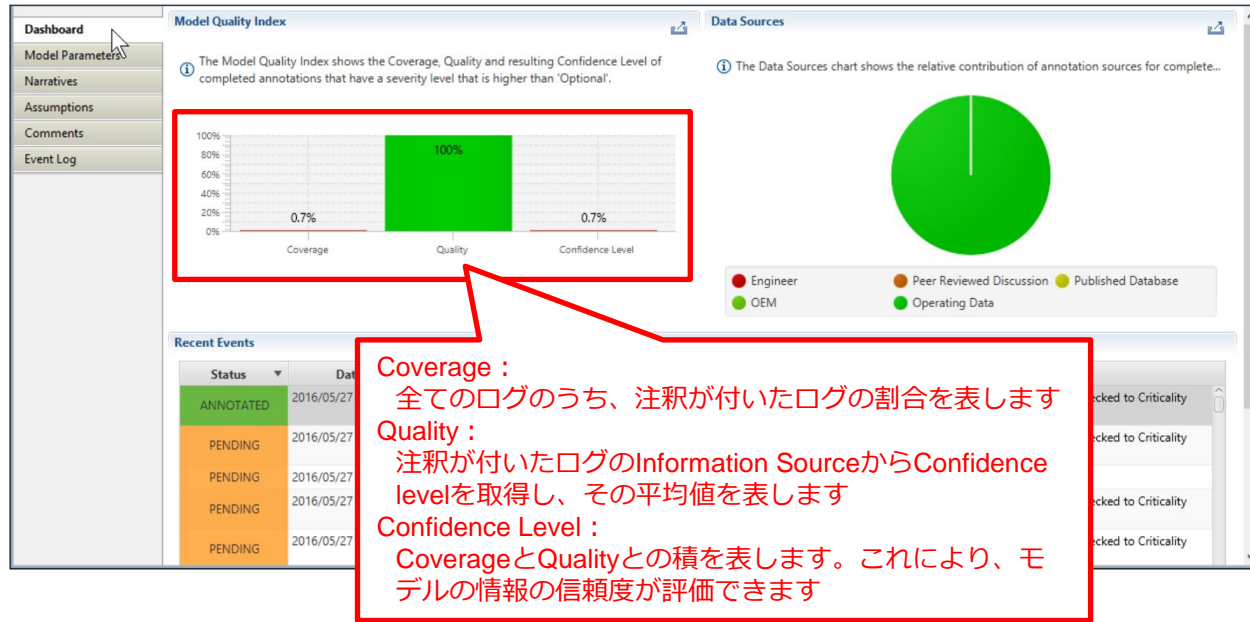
Dashboard
Model Parameters
Narratives
Assumptions
Comments
Event Log

Model Quality Index

The Model Quality Index shows the Coverage, Quality and resulting Confidence Level of completed annotations that have a severity level that is higher than 'Optional'.

100%
80%
60%
40%
20%
0%
100%
0.7%
0.7%
Coverage
Quality
Confidence Level

Data Sources

The Data Sources chart shows the relative contribution of annotation sources for complete...

Engineer
Peer Reviewed Discussion
Published Database
OEM
Operating Data

Recent Events

| Status | Dat |  |
|---|---|---|
| ANNOTATED | 2016/05/27 | ecked to Criticality |
| PENDING | 2016/05/27 | ecked to Criticality |
| PENDING | 2016/05/27 |  |
| PENDING | 2016/05/27 | ecked to Criticality |
| PENDING | 2016/05/27 | ecked to Criticality |

Coverage：
全てのログのうち、注釈が付いたログの割合を表します
Quality：
注釈が付いたログのInformation SourceからConfidence levelを取得し、その平均値を表します
Confidence Level：
CoverageとQualityとの積を表します。これにより、モデルの情報の信頼度が評価できます